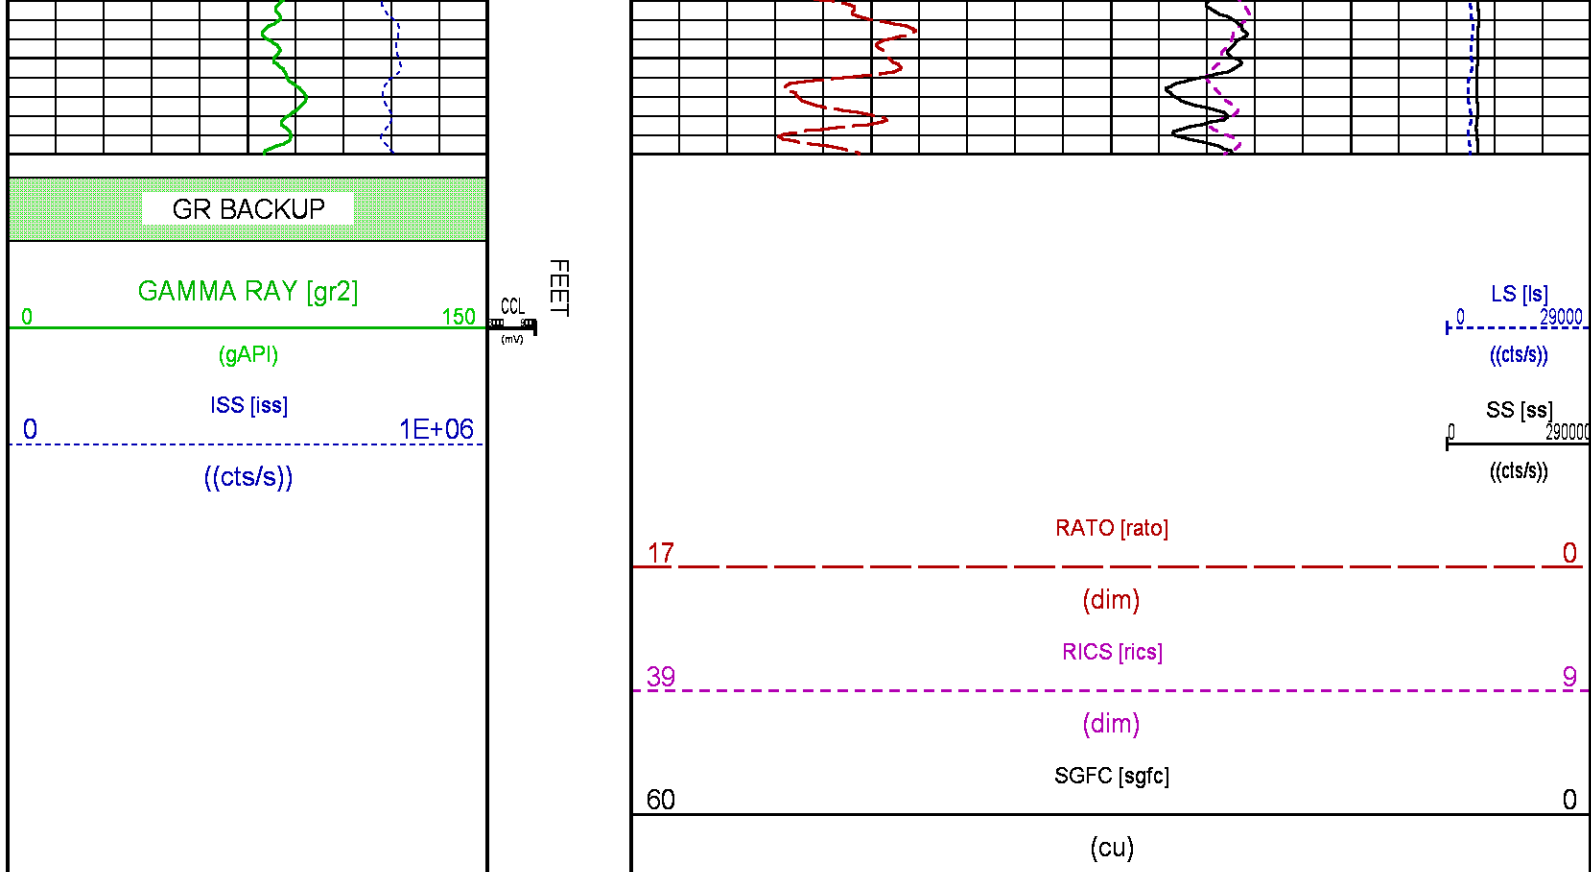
GR BACKUP

GAMMA RAY [gr2]
0 150
(gAPI)

ISS [iss]
0 1E+06
((cts/s))

CCL
(mV)

FEET

LS [ls]
0 29000
((cts/s))

SS [ss]
0 290000
((cts/s))

RATO [rato]
17 0
(dim)

RICS [rics]
39 9
(dim)

SGFC [sgfc]
60 0
(cu)